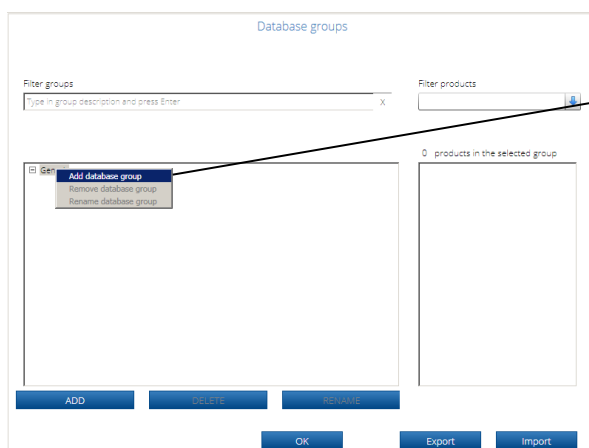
Database groups

Filter groups

Type in group description and press Enter

X

Filter products

0 products in the selected group

Gen

Add database group

Remove database group

Rename database group

ADD

DELETE

RENAME

OK

Export

Import